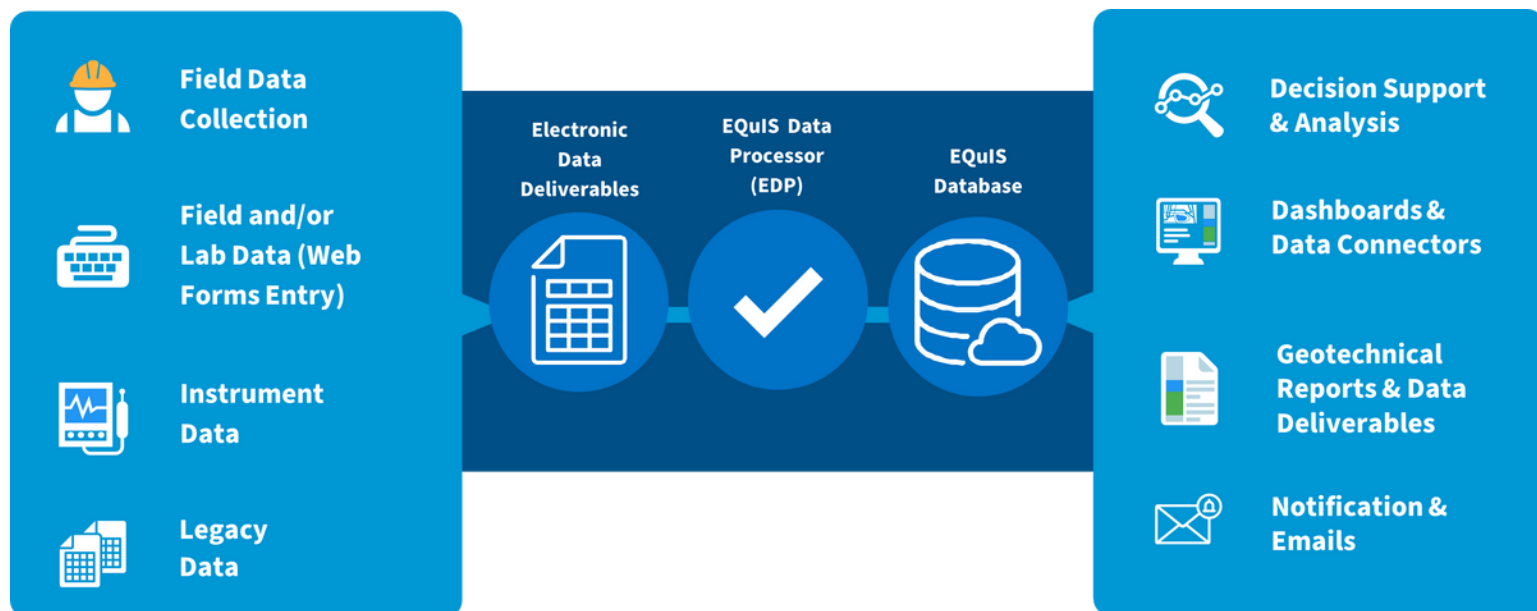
Field Data Collection

Field and/or Lab Data (Web Forms Entry)

Instrument Data

Legacy Data

Electronic Data Deliverables

EQuIS Data Processor (EDP)

EQuIS Database

Decision Support & Analysis

Dashboards & Data Connectors

Geotechnical Reports & Data Deliverables

Notification & Emails